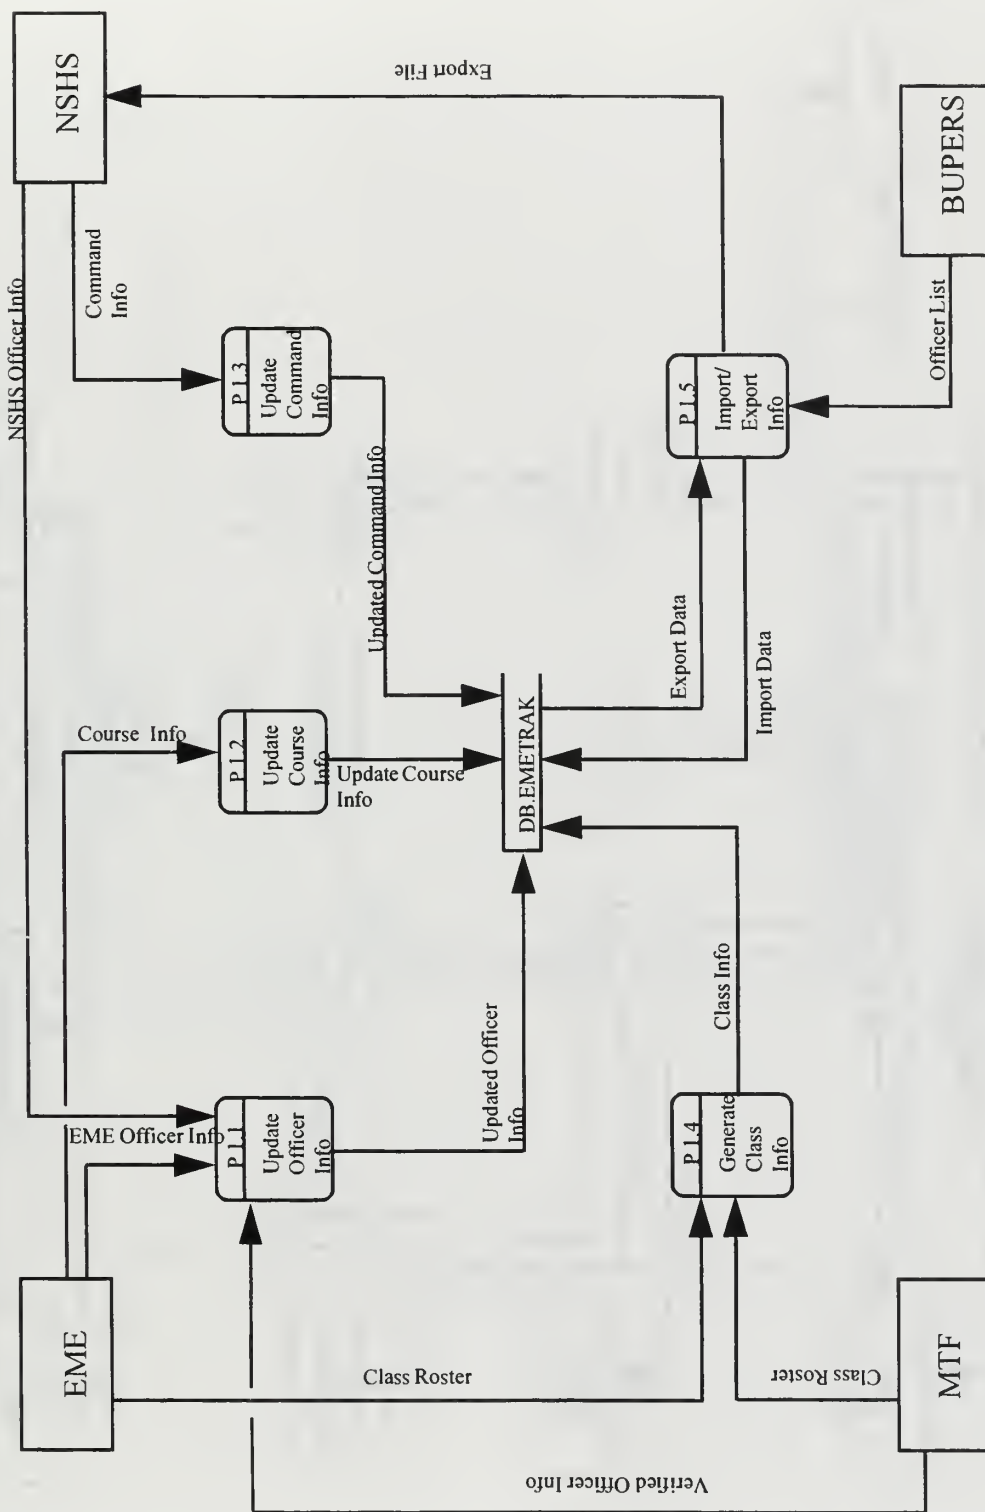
NSHS

Export File

BUPERS

Command Info

NSHS Officer Info

P 1.3
Update Command Info

P 1.5
Import/ Export Info

Officer List

Updated Command Info

Export Data

Import Data

Course Info

P 1.2
Update Course Info

Update Course Info

DB.EMETRAK

Class Info

Updated Officer Info

EME Officer Info

P 1.1
Update Officer Info

P 1.4
Generate Class Info

EME

Class Roster

Class Roster

MTF

Verified Officer Info